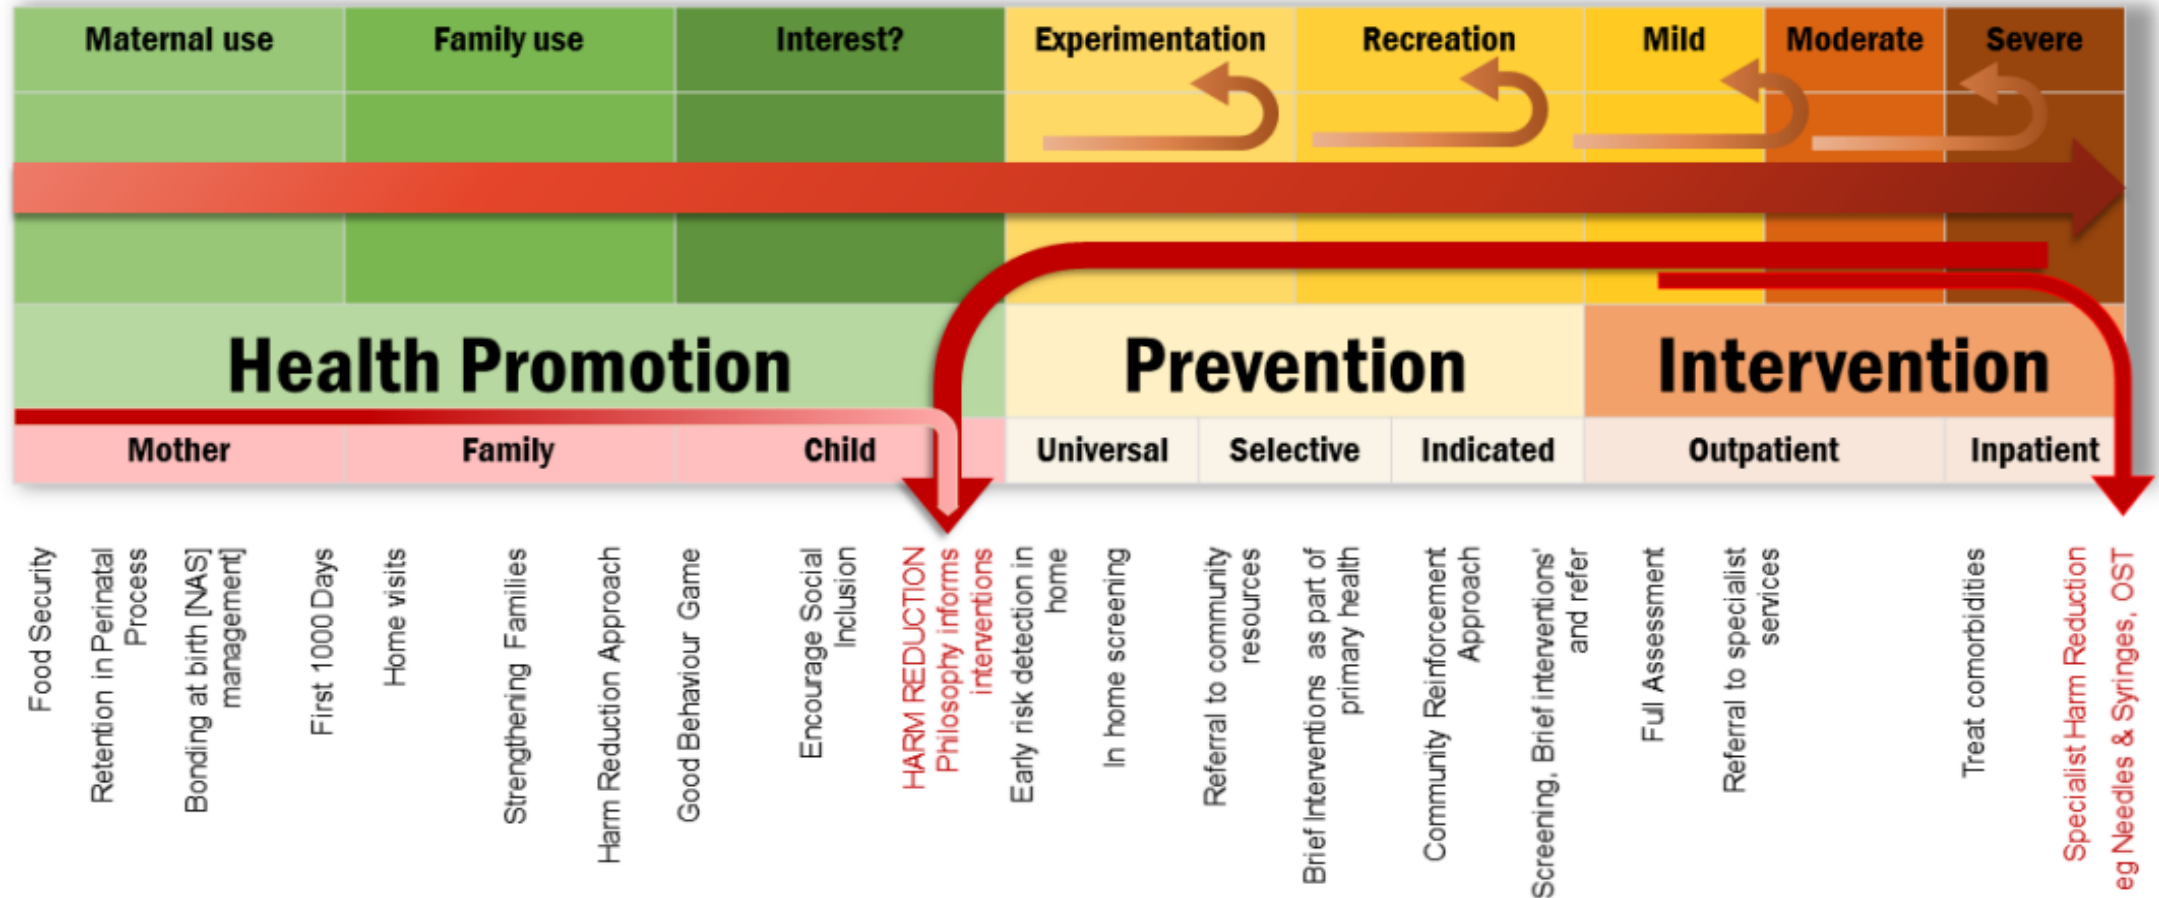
Maternal use | Family use | Interest? | Experimentation | Recreation | Mild | Moderate | Severe

Health Promotion

Prevention

Intervention

Mother | Family | Child | Universal | Selective | Indicated | Outpatient | Inpatient

Food Security

Retention in Perinatal Process

Bonding at birth [NAS] management]

First 1000 Days

Home visits

Strengthening Families

Harm Reduction Approach

Good Behaviour Game

Encourage Social Inclusion

HARM REDUCTION Philosophy informs interventions

Early risk detection in home

In home screening

Referral to community resources

Brief Interventions as part of primary health

Community Reinforcement Approach

Screening, Brief interventions' and refer

Full Assessment

Referral to specialist services

Treat comorbidities

Specialist Harm Reduction eg Needles & Syringes, OST